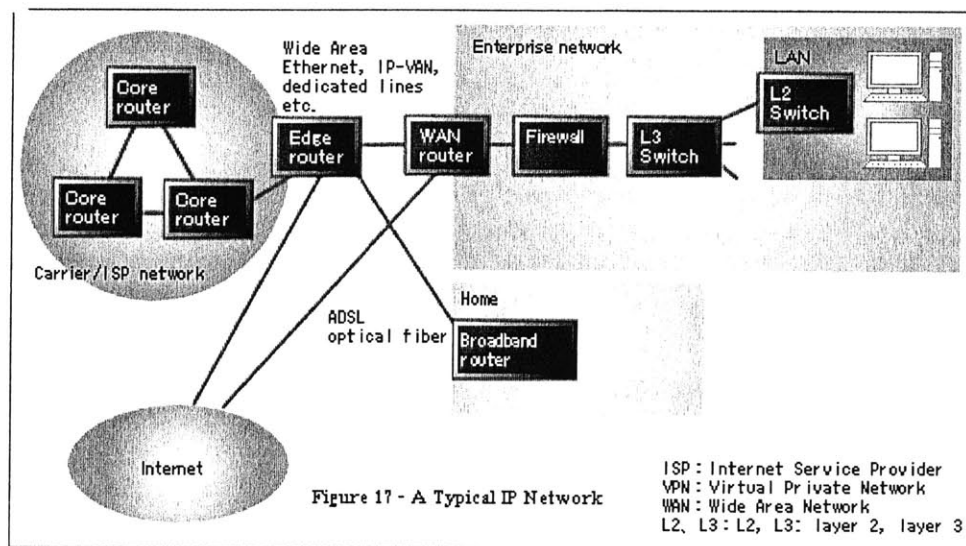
Wide Area Ethernet, IP-VAN, dedicated lines etc.

Enterprise network

LAN

Core router

Core router

Core router

Edge router

WAN router

Firewall

L3 Switch

L2 Switch

Carrier/ISP network

Home

ADSL optical fiber

Broadband router

Internet

Figure 17 - A Typical IP Network

ISP: Internet Service Provider
VPN: Virtual Private Network
WAN: Wide Area Network
L2, L3: L2, L3: layer 2, layer 3